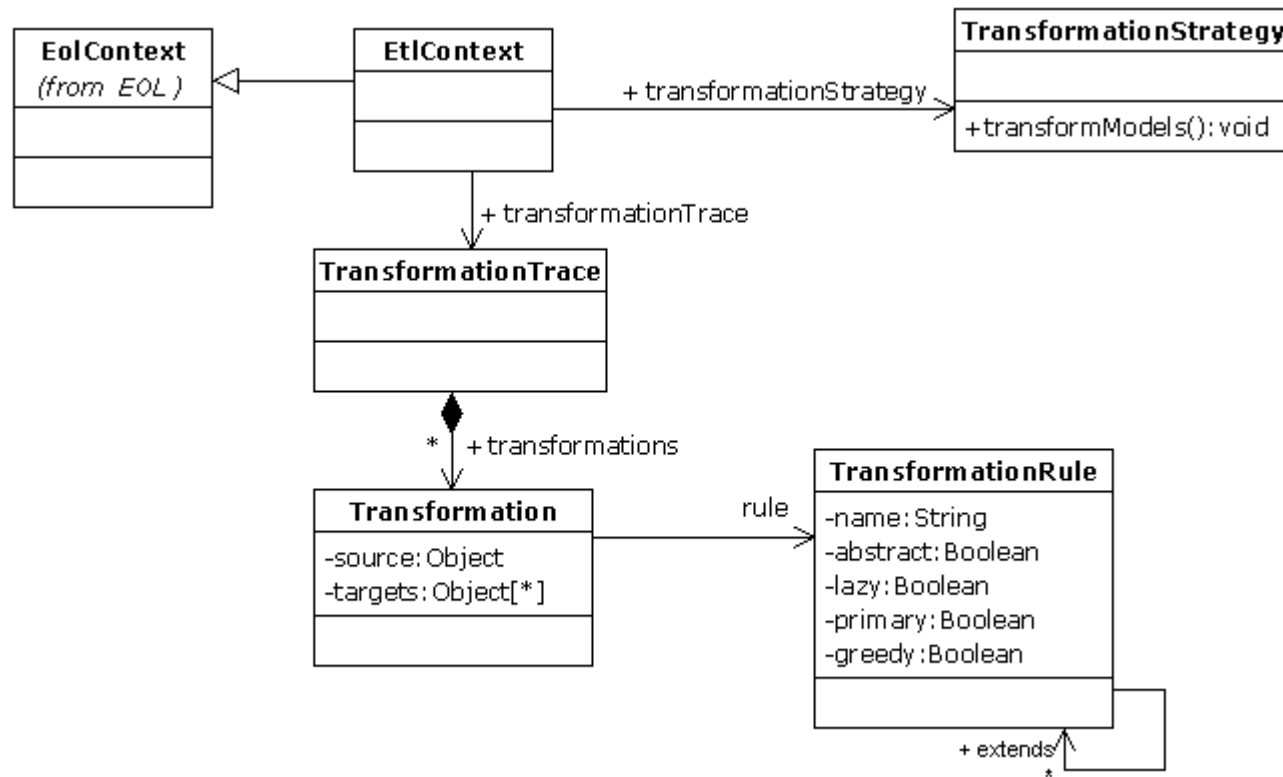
EolContext
(from EOL)

EtlContext

TransformationStrategy
+transformModels():void

+ transformationStrategy

+ transformationTrace

TransformationTrace

* + transformations

Transformation
-source:Object
-targets:Object[*]

rule

TransformationRule
-name:String
-abstract:Boolean
-lazy:Boolean
-primary:Boolean
-greedy:Boolean

+ extends
*